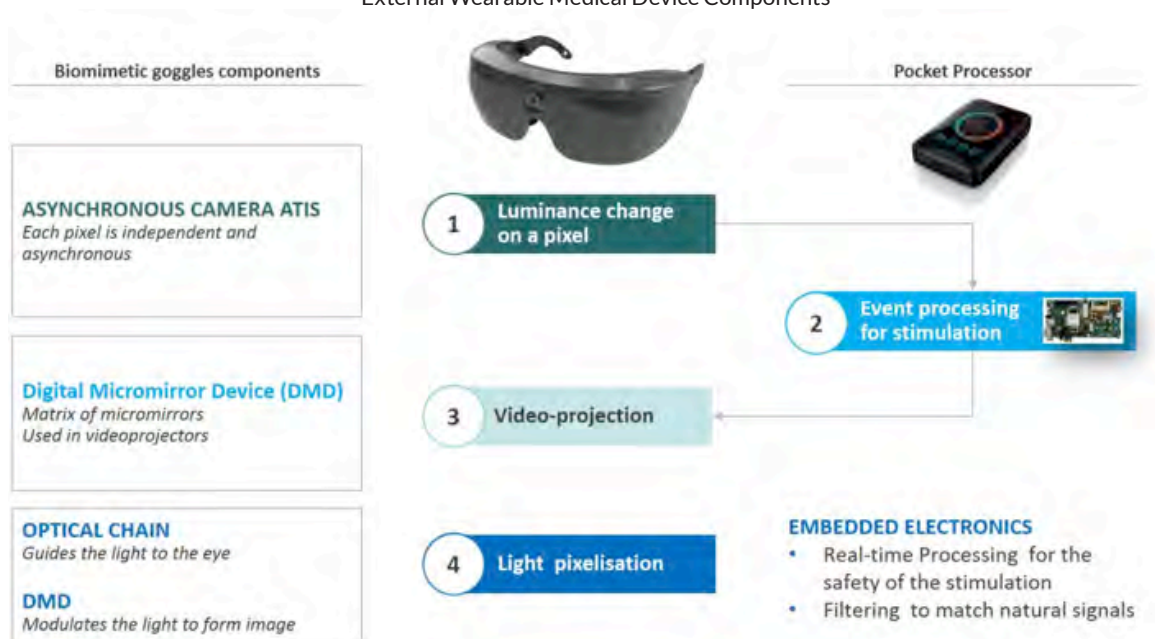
External Wearable Medical Device Components

Biomimetic goggles components

Pocket Processor

ASYNCHRONOUS CAMERA ATIS
Each pixel is independent and asynchronous

1 Luminance change on a pixel

2 Event processing for stimulation

Digital Micromirror Device (DMD)
Matrix of micromirrors
Used in videoprojectors

3 Video-projection

OPTICAL CHAIN
Guides the light to the eye

DMD
Modulates the light to form image

4 Light pixelisation

EMBEDDED ELECTRONICS
• Real-time Processing for the safety of the stimulation
• Filtering to match natural signals